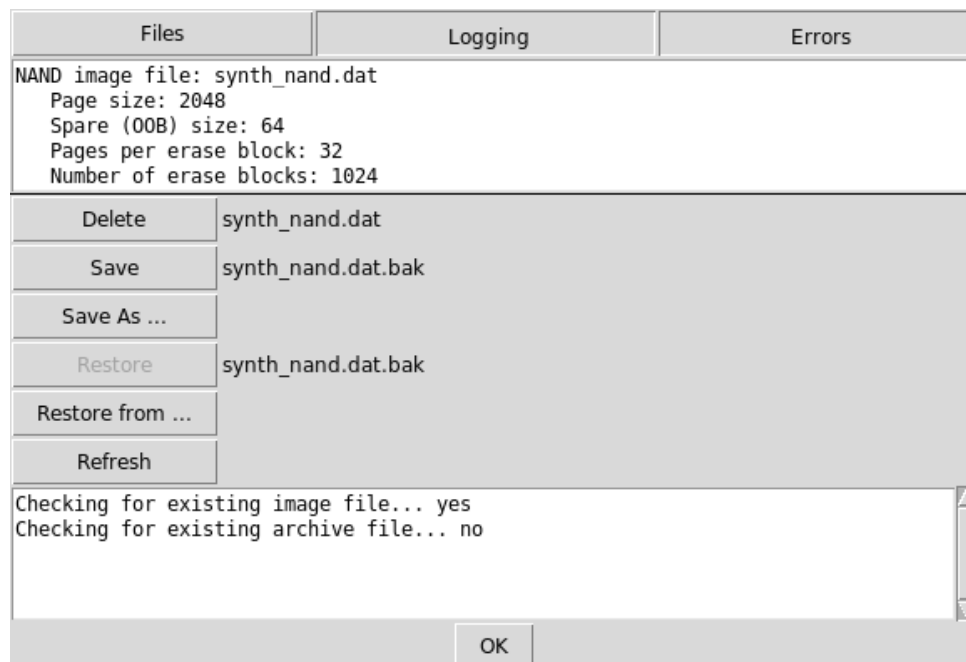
Files | Logging | Errors

NAND image file: synth_nand.dat
Page size: 2048
Spare (OOB) size: 64
Pages per erase block: 32
Number of erase blocks: 1024

Delete synth_nand.dat
Save synth_nand.dat.bak
Save As ...
Restore synth_nand.dat.bak
Restore from ...
Refresh

Checking for existing image file... yes
Checking for existing archive file... no

OK